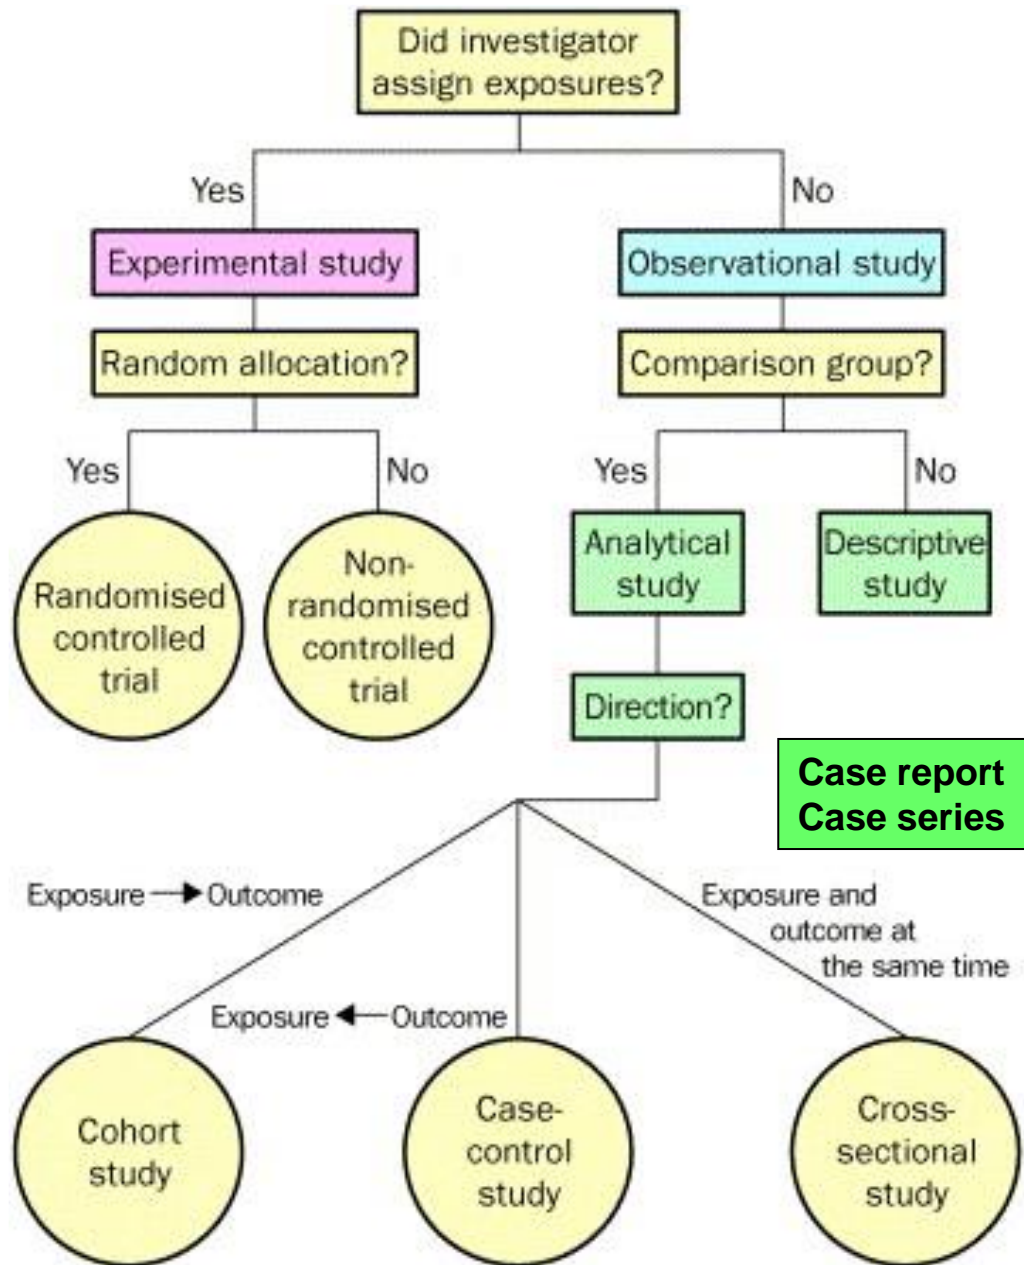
Did investigator assign exposures?

Yes

No

Experimental study

Observational study

Random allocation?

Comparison group?

Yes

No

Yes

No

Randomised controlled trial

Non-randomised controlled trial

Analytical study

Descriptive study

Direction?

Case report
Case series

Exposure → Outcome

Exposure and outcome at the same time

Exposure ← Outcome

Cohort study

Case-control study

Cross-sectional study